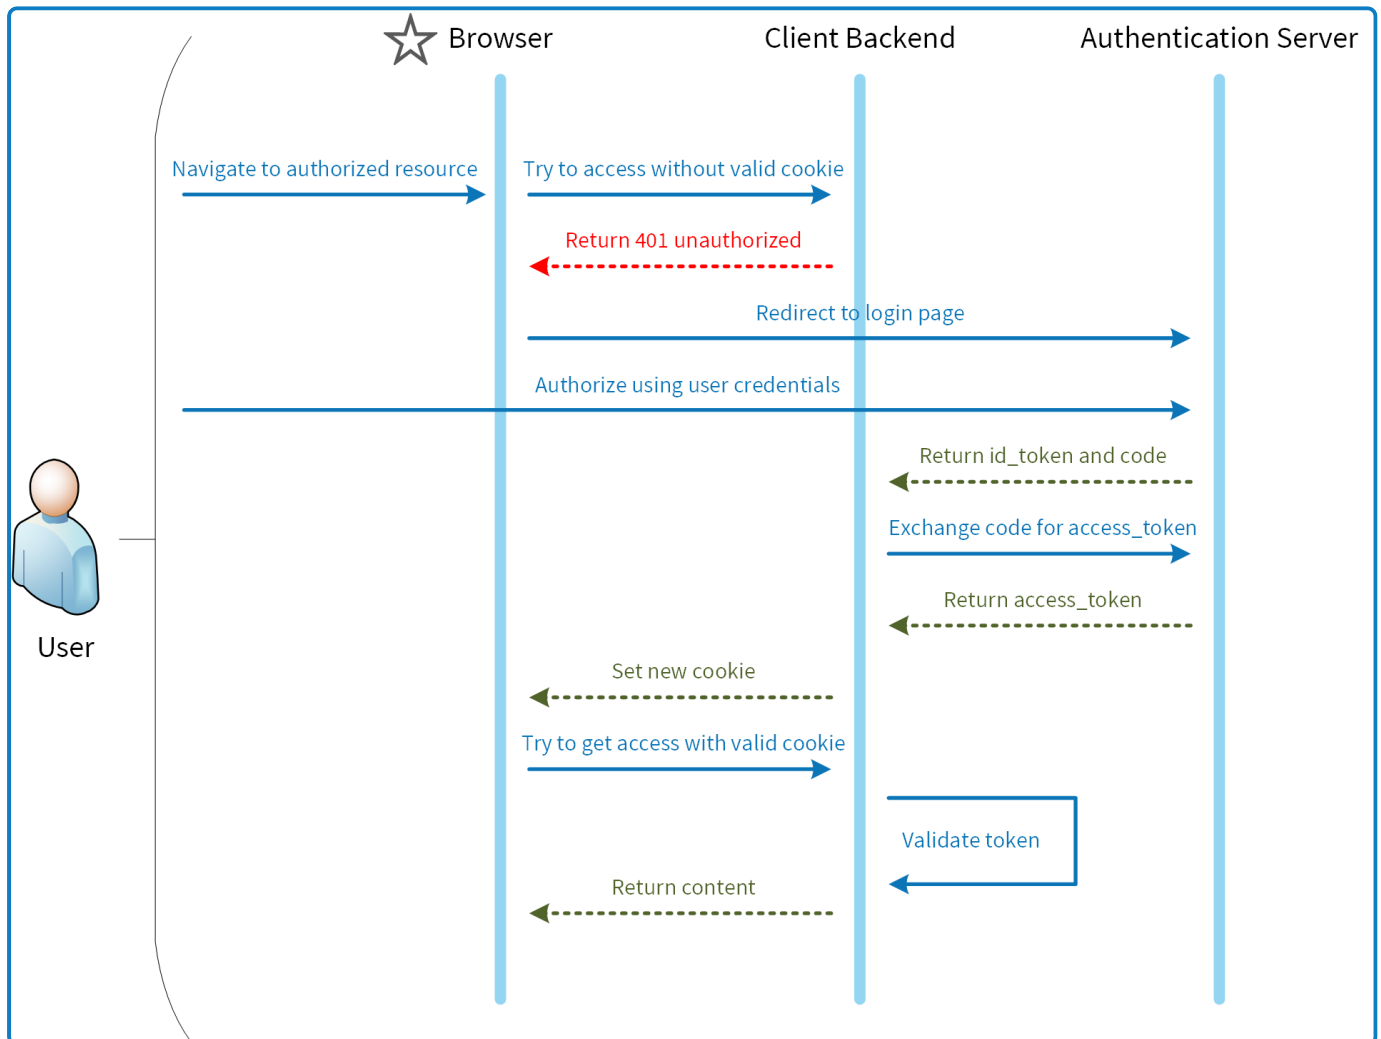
Browser
Client Backend
Authentication Server

Navigate to authorized resource
Try to access without valid cookie
Return 401 unauthorized
Redirect to login page
Authorize using user credentials
Return id_token and code
Exchange code for access_token
Return access_token
Set new cookie
Try to get access with valid cookie
Validate token
Return content

User